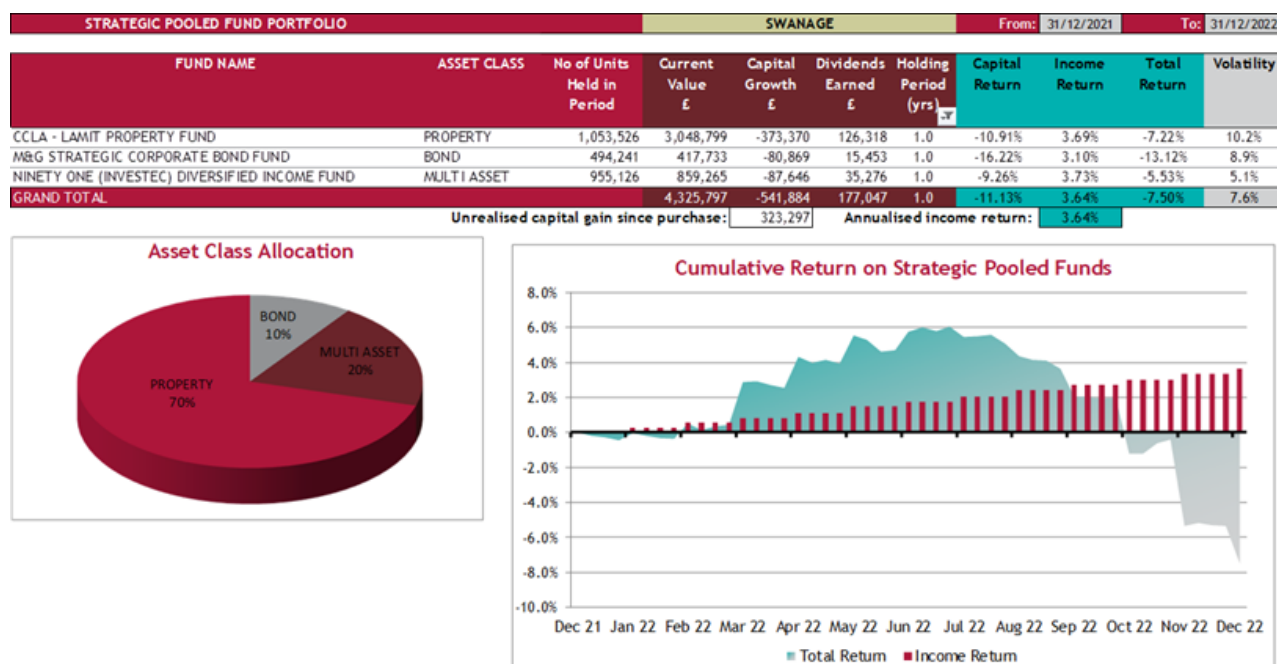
| STRATEGIC POOLED FUND PORTFOLIO | SWANAGE | From: 31/12/2021 | To: 31/12/2022 |
|---|---|---|---|

| FUND NAME | ASSET CLASS | No of Units Held in Period | Current Value £ | Capital Growth £ | Dividends Earned £ | Holding Period (yrs) | Capital Return | Income Return | Total Return | Volatility |
|---|---|---|---|---|---|---|---|---|---|---|
| CCLA - LAMIT PROPERTY FUND | PROPERTY | 1,053,526 | 3,048,799 | -373,370 | 126,318 | 1.0 | -10.91% | 3.69% | -7.22% | 10.2% |
| M&G STRATEGIC CORPORATE BOND FUND | BOND | 494,241 | 417,733 | -80,869 | 15,453 | 1.0 | -16.22% | 3.10% | -13.12% | 8.9% |
| NINETY ONE (INVESTEC) DIVERSIFIED INCOME FUND | MULTI ASSET | 955,126 | 859,265 | -87,646 | 35,276 | 1.0 | -9.26% | 3.73% | -5.53% | 5.1% |
| GRAND TOTAL | | | 4,325,797 | -541,884 | 177,047 | 1.0 | -11.13% | 3.64% | -7.50% | 7.6% |

Unrealised capital gain since purchase: 323,297 Annualised income return: 3.64%

Asset Class Allocation

BOND 10%
MULTI ASSET 20%
PROPERTY 70%

Cumulative Return on Strategic Pooled Funds

8.0%
6.0%
4.0%
2.0%
0.0%
-2.0%
-4.0%
-6.0%
-8.0%
-10.0%

Dec 21 Jan 22 Feb 22 Mar 22 Apr 22 May 22 Jun 22 Jul 22 Aug 22 Sep 22 Oct 22 Nov 22 Dec 22

Total Return Income Return